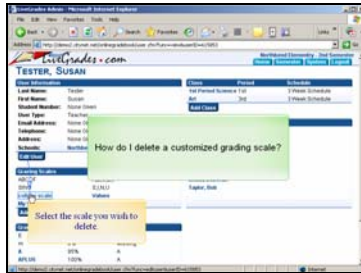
LiveGrades Admin - Microsoft Internet Explorer

File Edit View Favorites Tools Help

Back Search Favorites

Address http://demo2.chsnet.net/onlinegradebook/user.cfm?func=viewuser&id=5853

Links

Go

LiveGrades.com

Northland Elementary 2nd Semester

Home Calendar System Logout

TESTER, SUSAN

User Information

Last Name: Tester

First Name: Susan

Student Number: None Given

User Type: Teacher

Email Address: None G

Telephone: None G

Address: None G

Schools: Northla

Edit User

Class | Period | Schedule
1st Period Science | 1st | 3 Week Schedule
Art | 3rd | 3 Week Schedule

Add Class

How do I delete a customized grading scale?

Grading Scales

ABCDF

S,I,N,U

Letter scale Values

Taylor, Bob

Select the scale you wish to delete.

A 95%

APLUS 100%

http://demo2.chsnet.net/onlinegradebook/user.cfm?func=editscale&userid=5853

Internet